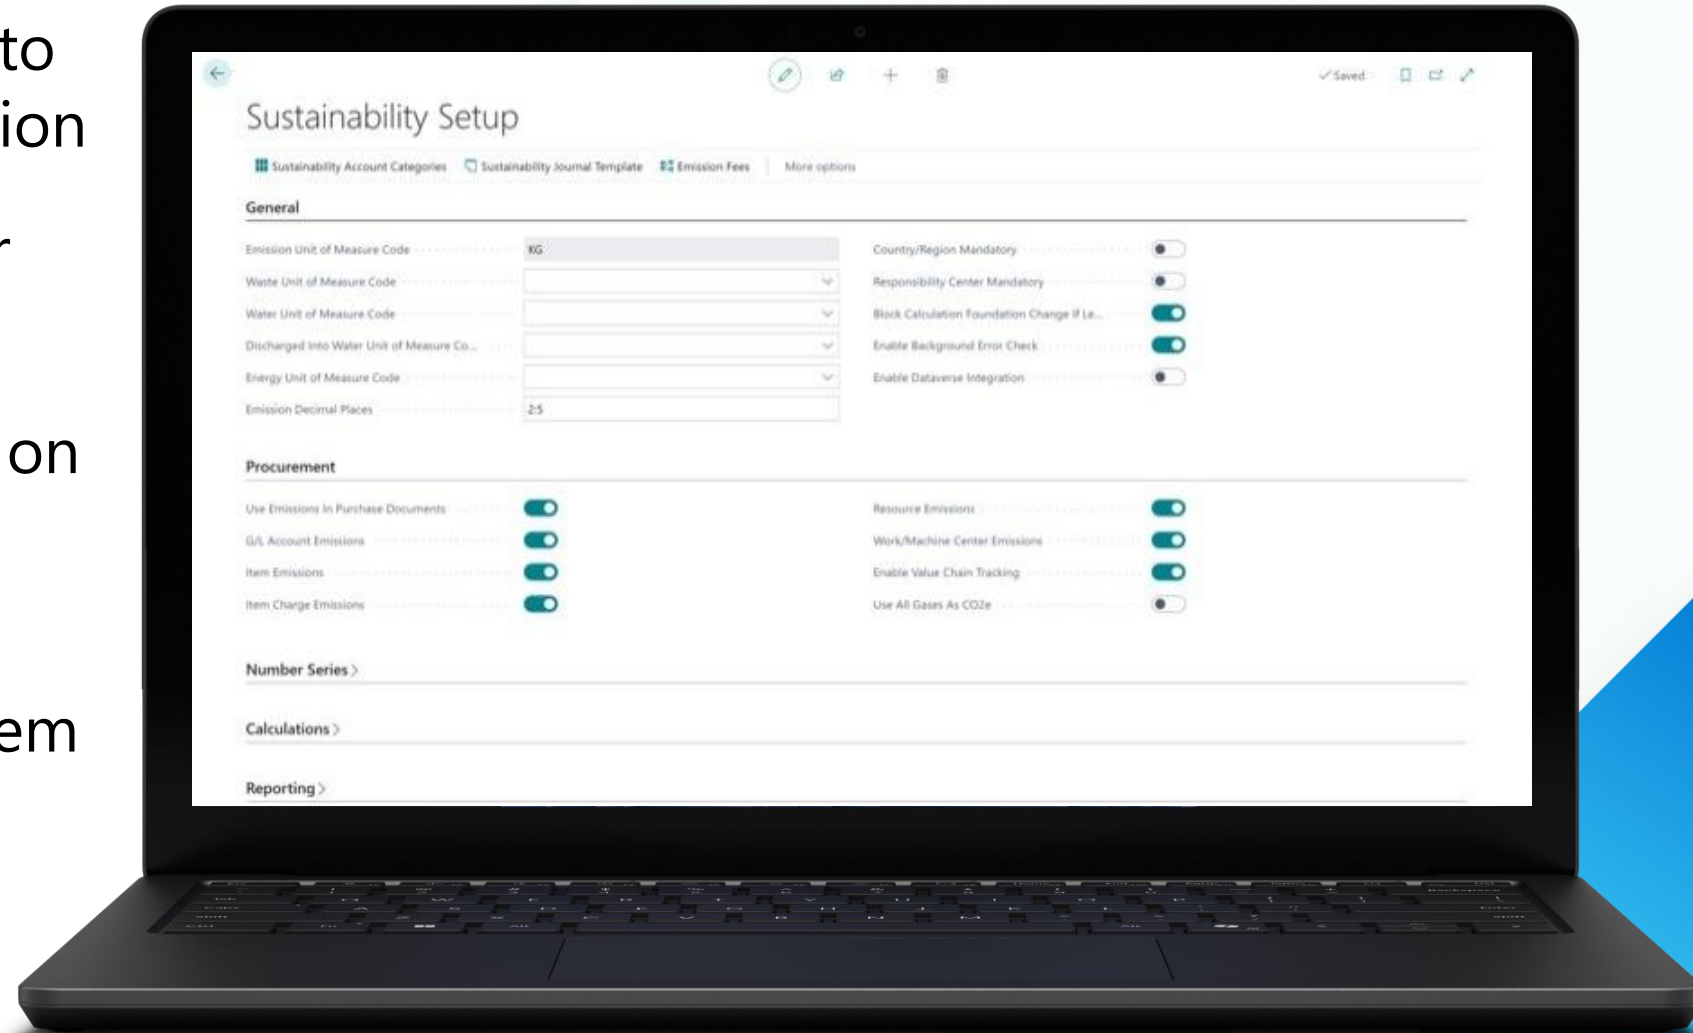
to
ion
r
on
em

Sustainability Setup

✓ Saved

Sustainability Account Categories  Sustainability Journal Template  Emission Fees  More options

General

Emission Unit of Measure Code  KG
Waste Unit of Measure Code
Water Unit of Measure Code
Discharged Into Water Unit of Measure Co...
Energy Unit of Measure Code
Emission Decimal Places  2:5

Country/Region Mandatory
Responsibility Center Mandatory
Block Calculation Foundation Change If Le...
Enable Background Error Check
Enable Dataverse Integration

Procurement

Use Emissions In Purchase Documents
G/L Account Emissions
Item Emissions
Item Charge Emissions

Resource Emissions
Work/Machine Center Emissions
Enable Value Chain Tracking
Use All Gases As CO2e

Number Series >

Calculations >

Reporting >